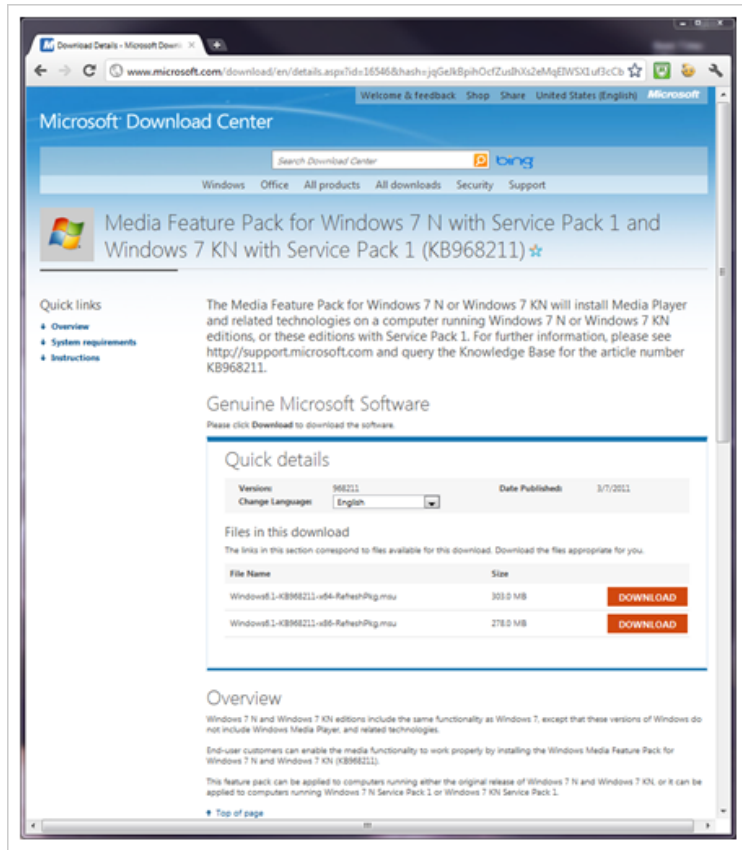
Download Details - Microsoft Downl ×

www.microsoft.com/download/en/details.aspx?id=16546&hash=jqGeJkBpihOcfZusIhXs2eMqElWSX1uf3cCb

Welcome & feedback Shop Share United States (English) Microsoft

Microsoft Download Center

Search Download Center bing

Windows Office All products All downloads Security Support

Media Feature Pack for Windows 7 N with Service Pack 1 and Windows 7 KN with Service Pack 1 (KB968211)

Quick links
Overview
System requirements
Instructions

The Media Feature Pack for Windows 7 N or Windows 7 KN will install Media Player and related technologies on a computer running Windows 7 N or Windows 7 KN editions, or these editions with Service Pack 1. For further information, please see http://support.microsoft.com and query the Knowledge Base for the article number KB968211.

Genuine Microsoft Software
Please click Download to download the software.

Quick details

Version: 968211
Change Language: English
Date Published: 3/7/2011

Files in this download
The links in this section correspond to files available for this download. Download the files appropriate for you.

| File Name | Size | |
|---|---|---|
| Windows6.1-KB968211-x64-RefreshPkg.msu | 303.0 MB | DOWNLOAD |
| Windows6.1-KB968211-x86-RefreshPkg.msu | 278.0 MB | DOWNLOAD |

Overview
Windows 7 N and Windows 7 KN editions include the same functionality as Windows 7, except that these versions of Windows do not include Windows Media Player, and related technologies.

End-user customers can enable the media functionality to work properly by installing the Windows Media Feature Pack for Windows 7 N and Windows 7 KN (KB968211).

This feature pack can be applied to computers running either the original release of Windows 7 N and Windows 7 KN, or it can be applied to computers running Windows 7 N Service Pack 1 or Windows 7 KN Service Pack 1.

Top of page